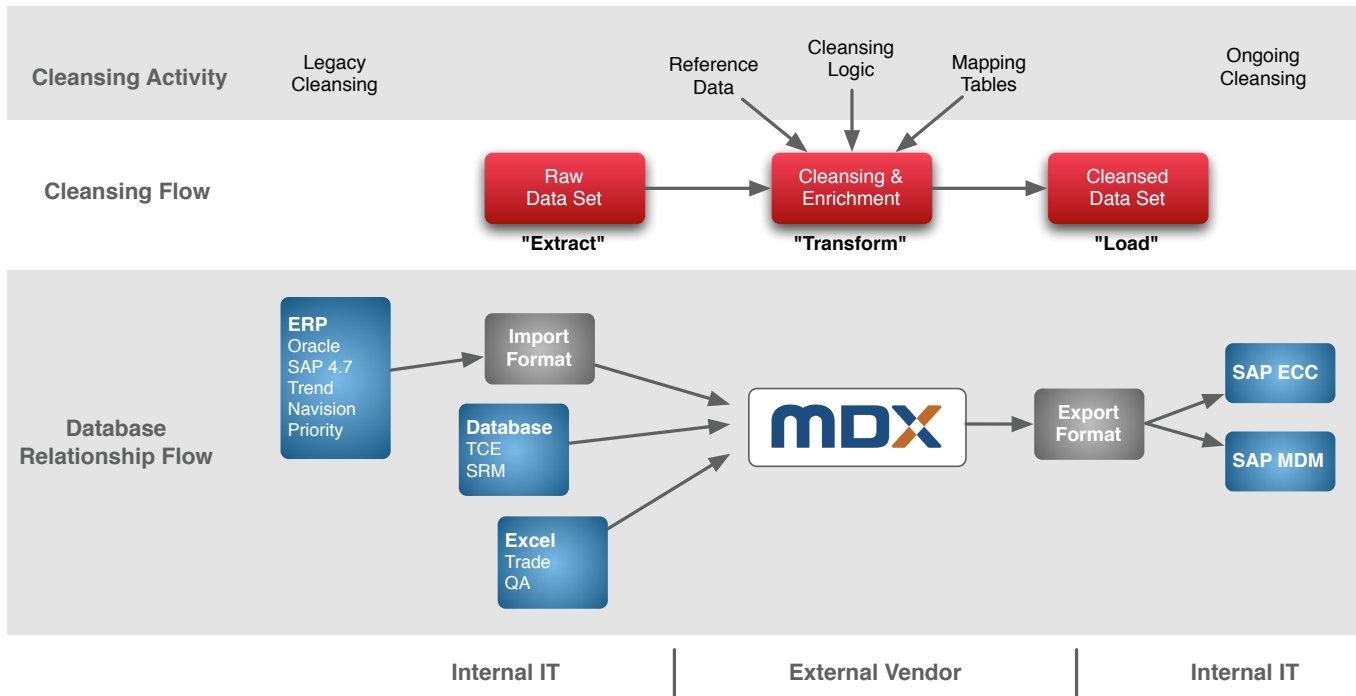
Cleansing Activity

Legacy Cleansing

Reference Data

Cleansing Logic

Mapping Tables

Ongoing Cleansing

Cleansing Flow

Raw Data Set

"Extract"

Cleansing & Enrichment

"Transform"

Cleansed Data Set

"Load"

Database Relationship Flow

ERP
Oracle
SAP 4.7
Trend
Navision
Priority

Import Format

Database
TCE
SRM

Excel
Trade
QA

MDX

Export Format

SAP ECC

SAP MDM

Internal IT

External Vendor

Internal IT